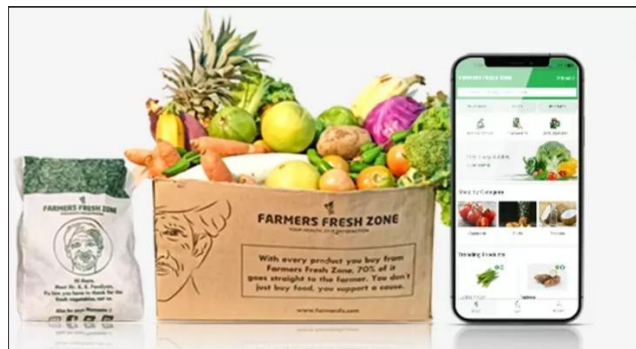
FARMERS FRESH ZONE

FARMERS FRESH ZONE
YOUR HEALTH OUR SATISFACTION

With every product you buy from Farmers Fresh Zone, 70% of it goes straight to the farmer. You don't just buy food, you support a cause.

www.farmersfz.com

Farmers Fresh Zone

Shop by Category

Trending Products

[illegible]